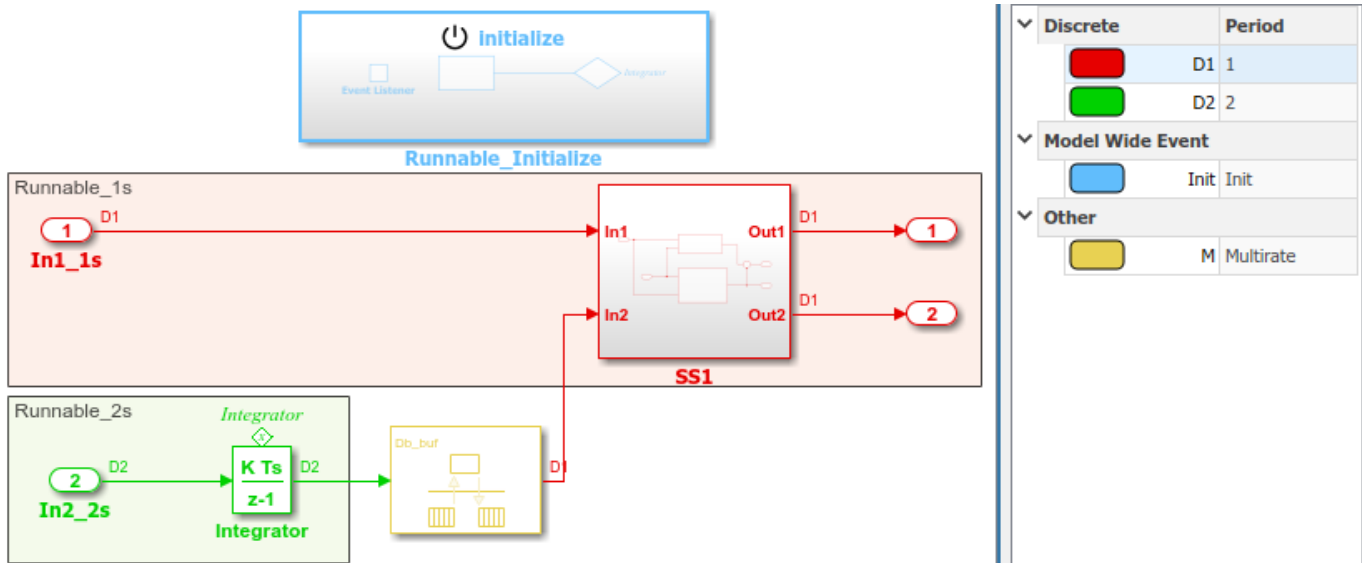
Initialize
Event Listener
Integrator
Runnable_Initialize

Runnable_1s
1
D1
In1_1s
In1
In2
Out1
Out2
D1
D1
1
2
SS1

Runnable_2s
Integrator
2
D2
In2_2s
K Ts
z-1
D2
Integrator
Db_buf
D1

| Discrete | Period |
|---|---|
| D1 | 1 |
| D2 | 2 |
| Model Wide Event | |
| Init | Init |
| Other | |
| M | Multirate |